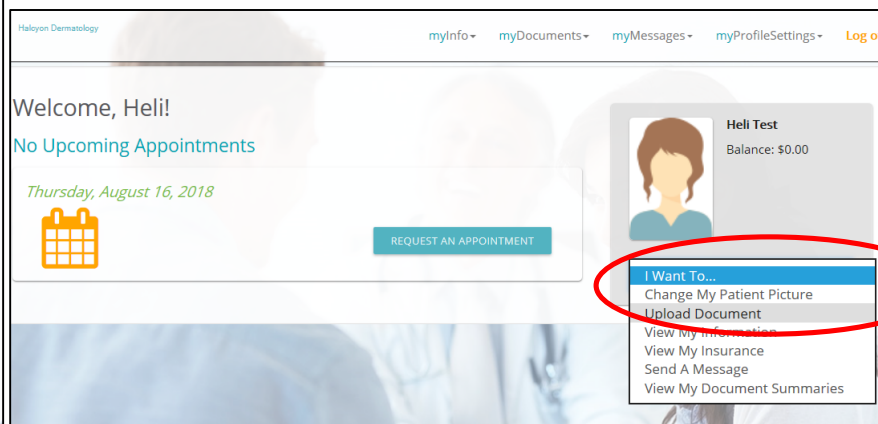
Halcyon Dermatology

myInfo▾ myDocuments▾ myMessages▾ myProfileSettings▾ Log o

Welcome, Heli!

No Upcoming Appointments

Thursday, August 16, 2018

REQUEST AN APPOINTMENT

Heli Test

Balance: $0.00

I Want To...
Change My Patient Picture
Upload Document
View My Information
View My Insurance
Send A Message
View My Document Summaries